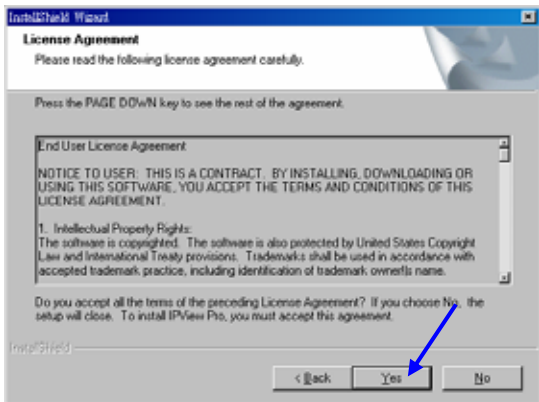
InstallShield Wizard

License Agreement

Please read the following license agreement carefully.

Press the PAGE DOWN key to see the rest of the agreement.

End User License Agreement

NOTICE TO USER: THIS IS A CONTRACT. BY INSTALLING, DOWNLOADING OR USING THIS SOFTWARE, YOU ACCEPT THE TERMS AND CONDITIONS OF THIS LICENSE AGREEMENT.

1. Intellectual Property Rights:
The software is copyrighted. The software is also protected by United States Copyright Law and International Treaty provisions. Trademarks shall be used in accordance with accepted trademark practice, including identification of trademark owner's name.

Do you accept all the terms of the preceding License Agreement? If you choose No, the setup will close. To install IPView Pro, you must accept this agreement.

InstallShield

< Back

Yes

No